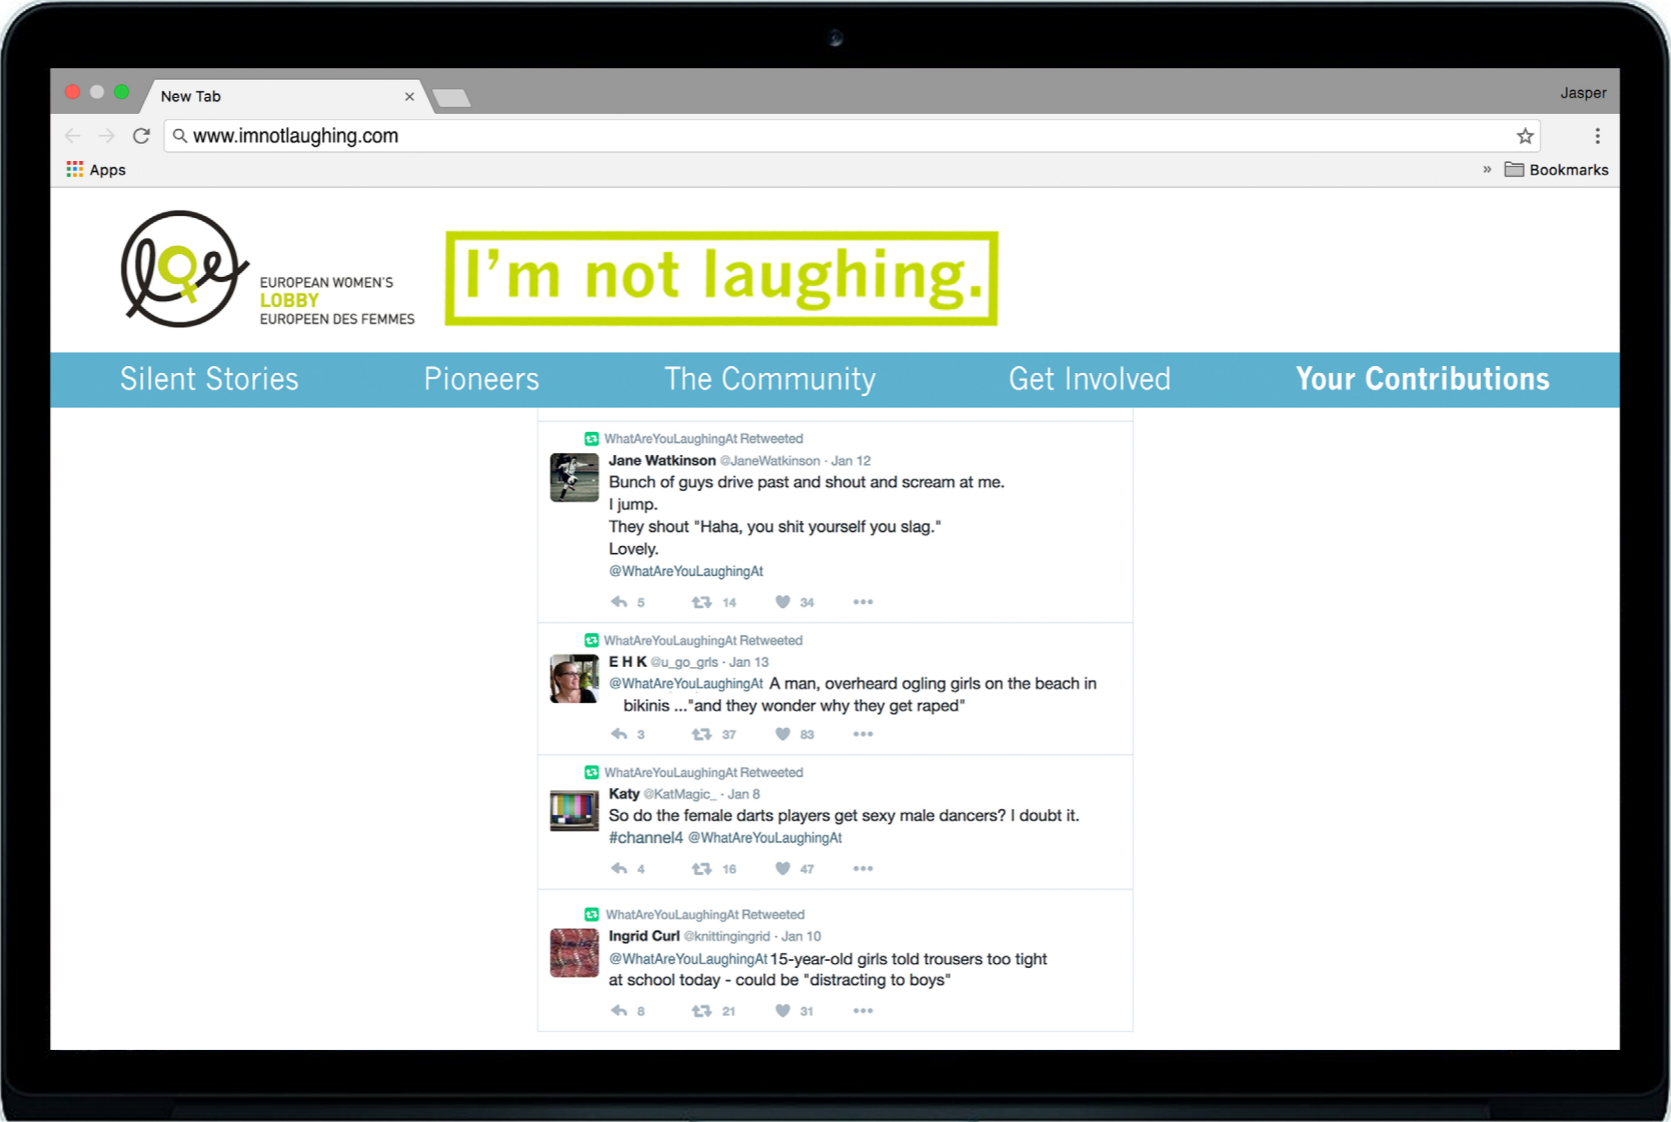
New Tab ×

Jasper

www.imnotlaughing.com

Apps

» Bookmarks

EUROPEAN WOMEN'S
LOBBY
EUROPEEN DES FEMMES

I'm not laughing.

Silent Stories Pioneers The Community Get Involved Your Contributions

WhatAreYouLaughingAt Retweeted
Jane Watkinson @JaneWatkinson · Jan 12
Bunch of guys drive past and shout and scream at me.
I jump.
They shout "Haha, you shit yourself you slag."
Lovely.
@WhatAreYouLaughingAt
5 14 34

WhatAreYouLaughingAt Retweeted
E H K @u_go_grls · Jan 13
@WhatAreYouLaughingAt A man, overheard ogling girls on the beach in bikinis ..."and they wonder why they get raped"
3 37 83

WhatAreYouLaughingAt Retweeted
Katy @KatMagic_ · Jan 8
So do the female darts players get sexy male dancers? I doubt it. #channel4 @WhatAreYouLaughingAt
4 16 47

WhatAreYouLaughingAt Retweeted
Ingrid Curl @knittingingrid · Jan 10
@WhatAreYouLaughingAt 15-year-old girls told trousers too tight at school today - could be "distracting to boys"
8 21 31